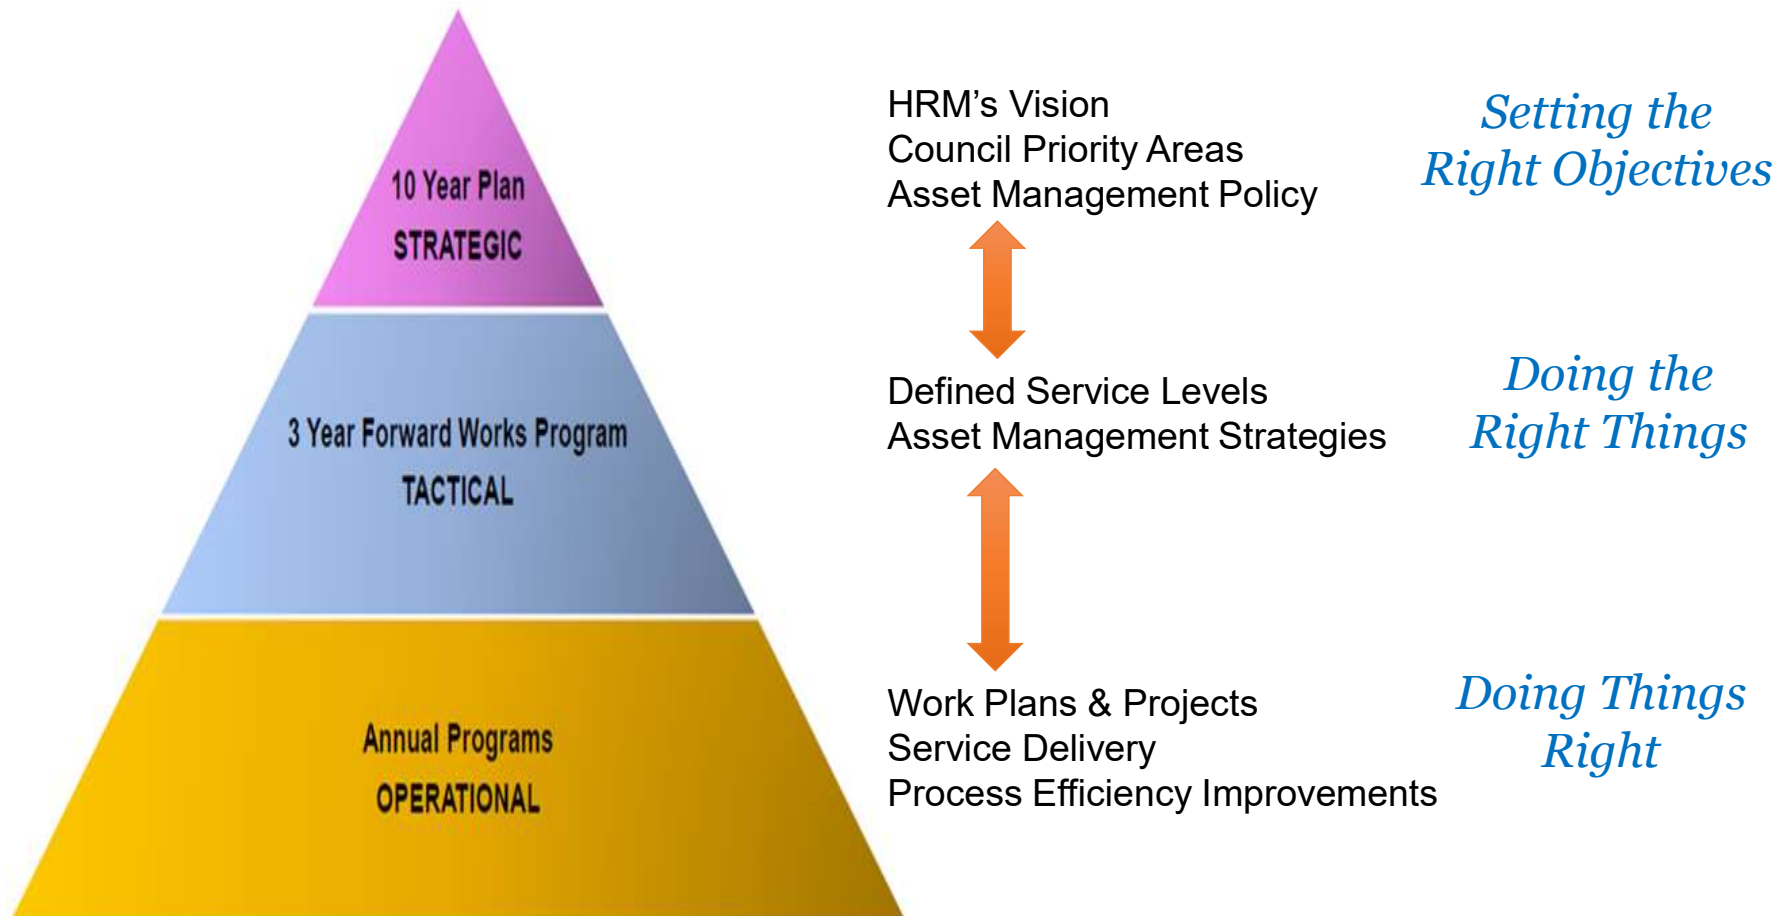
10 Year Plan
STRATEGIC

3 Year Forward Works Program
TACTICAL

Annual Programs
OPERATIONAL

HRM's Vision
Council Priority Areas
Asset Management Policy

Setting the Right Objectives

Defined Service Levels
Asset Management Strategies

Doing the Right Things

Work Plans & Projects
Service Delivery
Process Efficiency Improvements

Doing Things Right